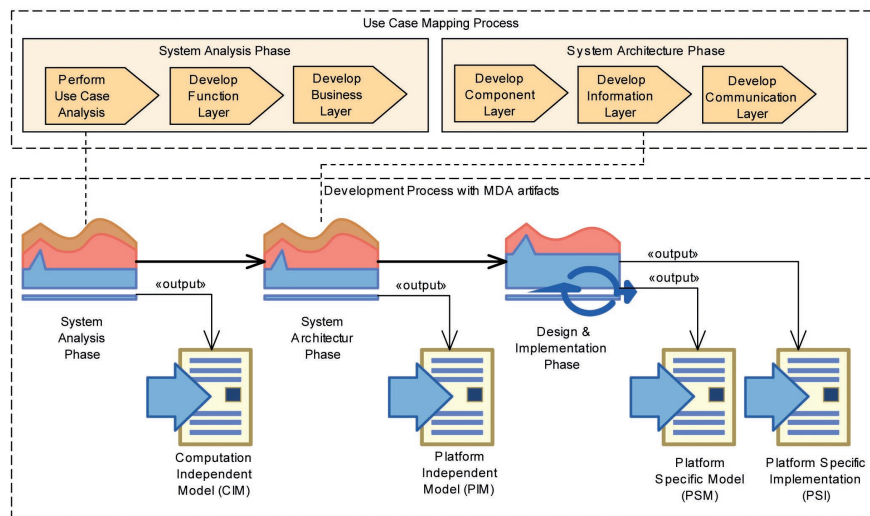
Use Case Mapping Process

System Analysis Phase

Perform Use Case Analysis

Develop Function Layer

Develop Business Layer

System Architecture Phase

Develop Component Layer

Develop Information Layer

Develop Communication Layer

Development Process with MDA artifacts

«output»

«output»

«output»

«output»

System Analysis Phase

System Architectur Phase

Design & Implementation Phase

Computation Independent Model (CIM)

Platform Independent Model (PIM)

Platform Specific Model (PSM)

Platform Specific Implementation (PSI)